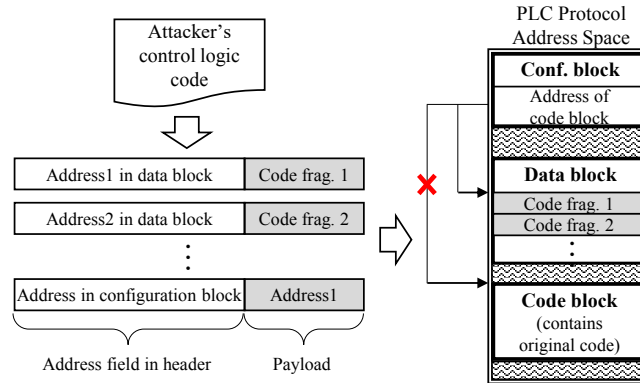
Attacker's control logic code

Address1 in data block | Code frag. 1

Address2 in data block | Code frag. 2

⋮

Address in configuration block | Address1

Address field in header

Payload

PLC Protocol Address Space

Conf. block

Address of code block

Data block

Code frag. 1

Code frag. 2

⋮

Code block (contains original code)